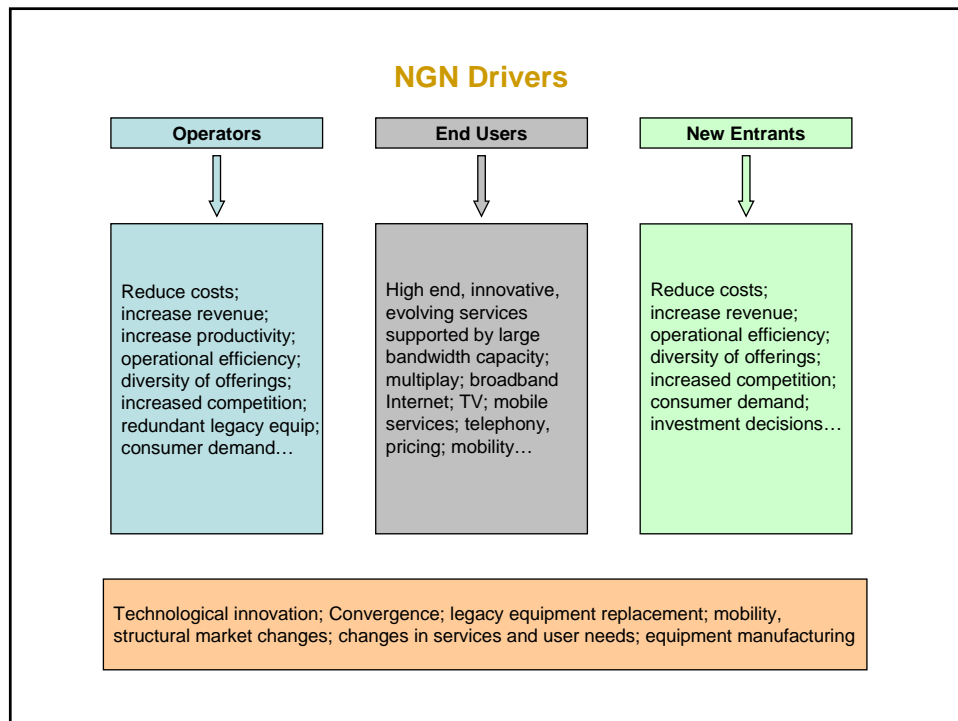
NGN Drivers

Operators

End Users

New Entrants

Reduce costs; increase revenue; increase productivity; operational efficiency; diversity of offerings; increased competition; redundant legacy equip; consumer demand…

High end, innovative, evolving services supported by large bandwidth capacity; multiplay; broadband Internet; TV; mobile services; telephony, pricing; mobility…

Reduce costs; increase revenue; operational efficiency; diversity of offerings; increased competition; consumer demand; investment decisions…

Technological innovation; Convergence; legacy equipment replacement; mobility, structural market changes; changes in services and user needs; equipment manufacturing